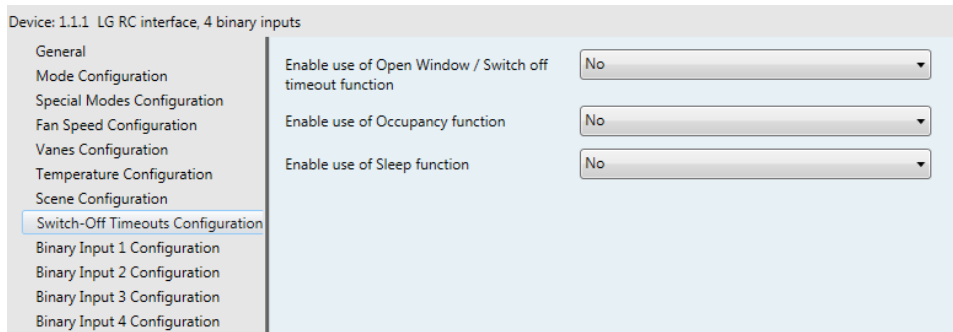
Device: 1.1.1 LG RC interface, 4 binary inputs

General
Mode Configuration
Special Modes Configuration
Fan Speed Configuration
Vanes Configuration
Temperature Configuration
Scene Configuration
Switch-Off Timeouts Configuration
Binary Input 1 Configuration
Binary Input 2 Configuration
Binary Input 3 Configuration
Binary Input 4 Configuration

Enable use of Open Window / Switch off timeout function
No

Enable use of Occupancy function
No

Enable use of Sleep function
No